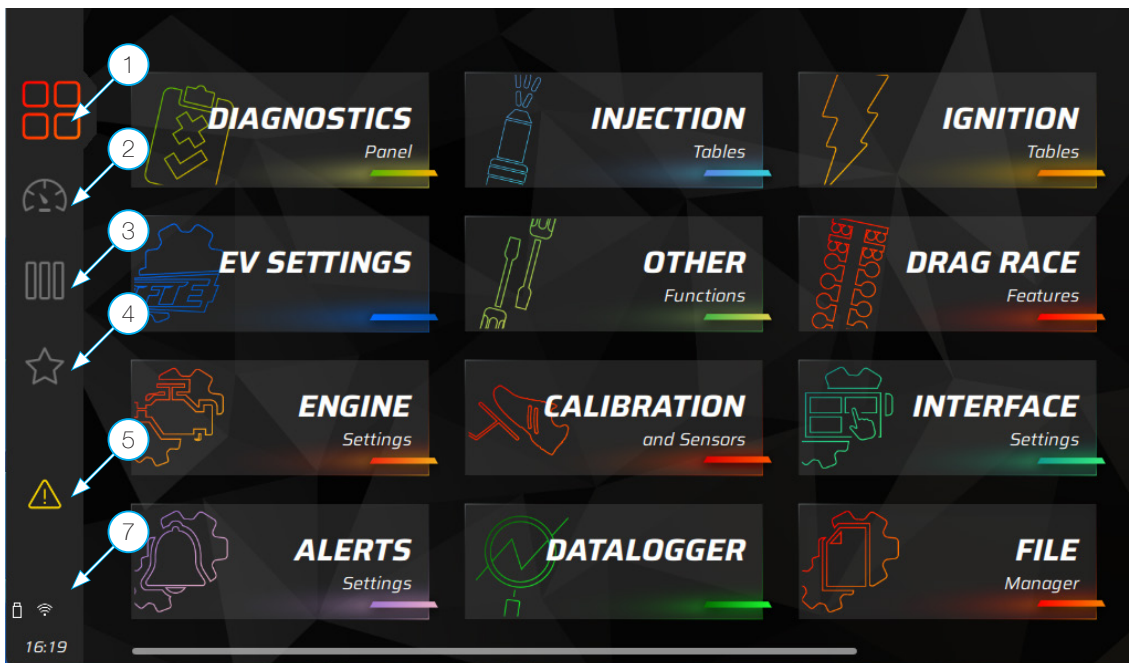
1
2
3
4
5
7

DIAGNOSTICS
Panel

INJECTION
Tables

IGNITION
Tables

EV SETTINGS

OTHER
Functions

DRAG RACE
Features

ENGINE
Settings

CALIBRATION
and Sensors

INTERFACE
Settings

ALERTS
Settings

DATALOGGER

FILE
Manager

16:19